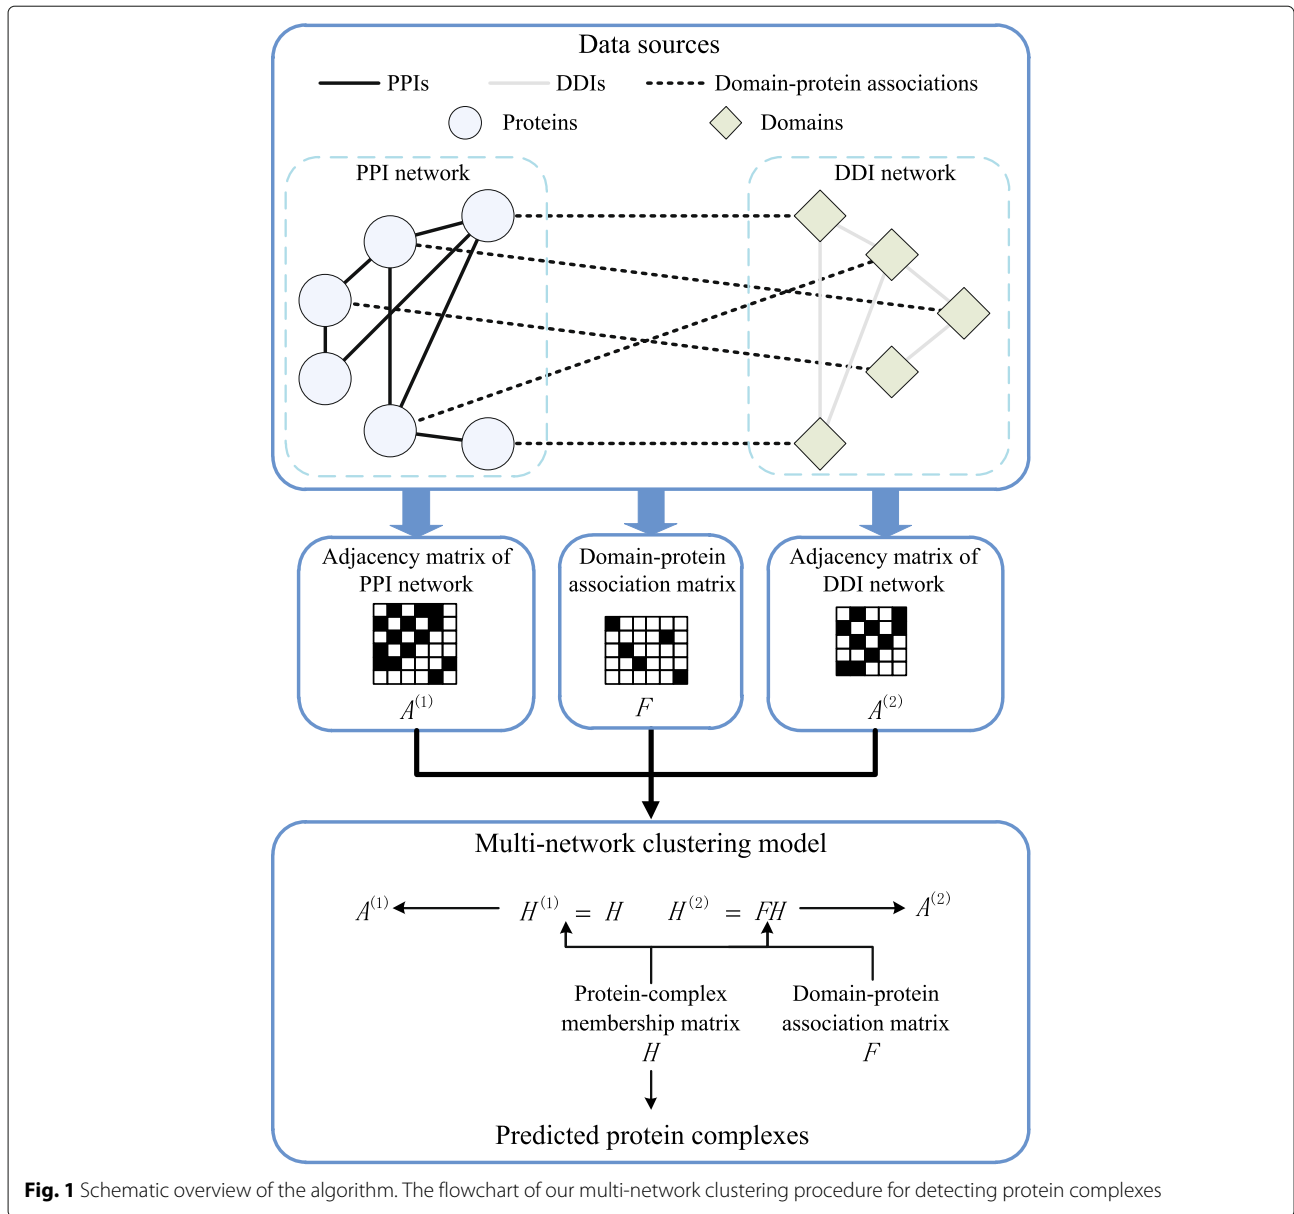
Data sources

PPIs DDIs Domain-protein associations

Proteins Domains

PPI network

DDI network

Adjacency matrix of PPI network

$A^{(1)}$

Domain-protein association matrix

$F$

Adjacency matrix of DDI network

$A^{(2)}$

Multi-network clustering model

$A^{(1)}$ $H^{(1)} = H$ $H^{(2)} = FH$ $A^{(2)}$

Protein-complex membership matrix
$H$

Domain-protein association matrix
$F$

Predicted protein complexes

**Fig. 1** Schematic overview of the algorithm. The flowchart of our multi-network clustering procedure for detecting protein complexes